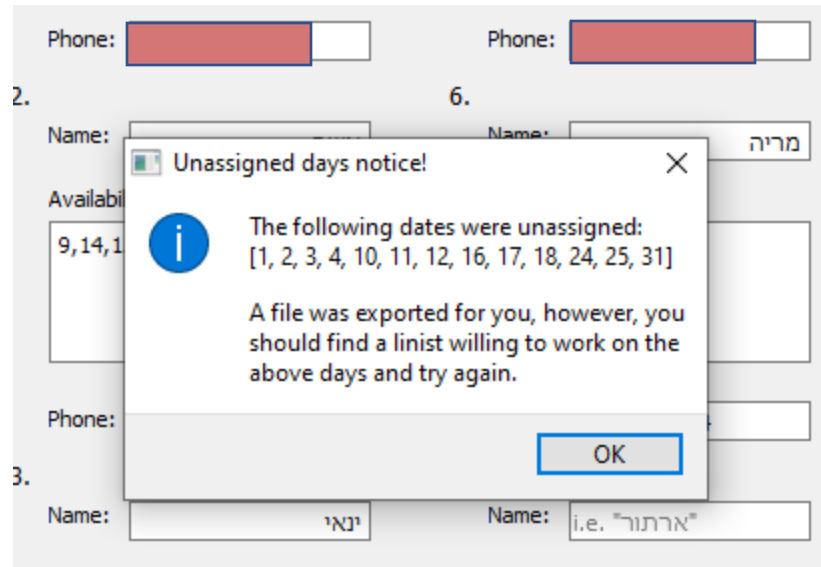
Phone:

Phone:

2.

6.

Name:

Name: מריה

Unassigned days notice!

The following dates were unassigned:
[1, 2, 3, 4, 10, 11, 12, 16, 17, 18, 24, 25, 31]

A file was exported for you, however, you should find a linist willing to work on the above days and try again.

OK

Availabi

9,14,1

Phone:

3.

Name: ינאי

Name: i.e. "ארתור"